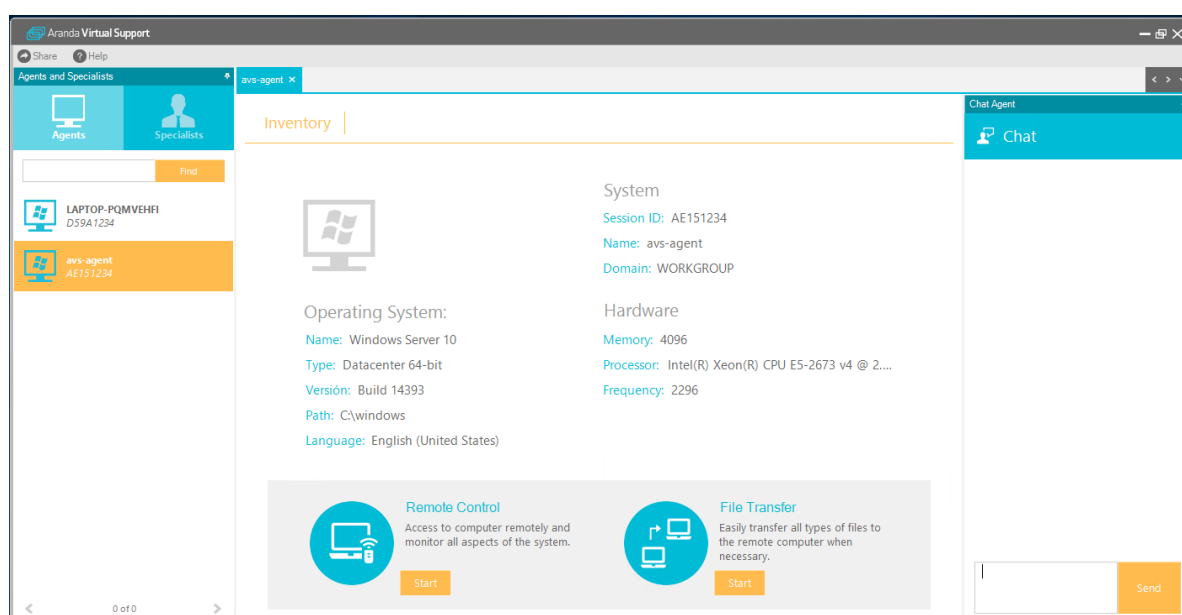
Aranda Virtual Support

Share Help

Agents and Specialists

Agents Specialists

Find

LAPTOP-PQMVEHFI
D59A1234

avs-agent
AE151234

< 0 of 0 >

avs-agent ×

Inventory

System
Session ID: AE151234
Name: avs-agent
Domain: WORKGROUP

Operating System:
Name: Windows Server 10
Type: Datacenter 64-bit
Versión: Build 14393
Path: C:\windows
Language: English (United States)

Hardware
Memory: 4096
Processor: Intel(R) Xeon(R) CPU E5-2673 v4 @ 2....
Frequency: 2296

Remote Control
Access to computer remotely and monitor all aspects of the system.
Start

File Transfer
Easily transfer all types of files to the remote computer when necessary.
Start

Chat Agent

Chat

Send